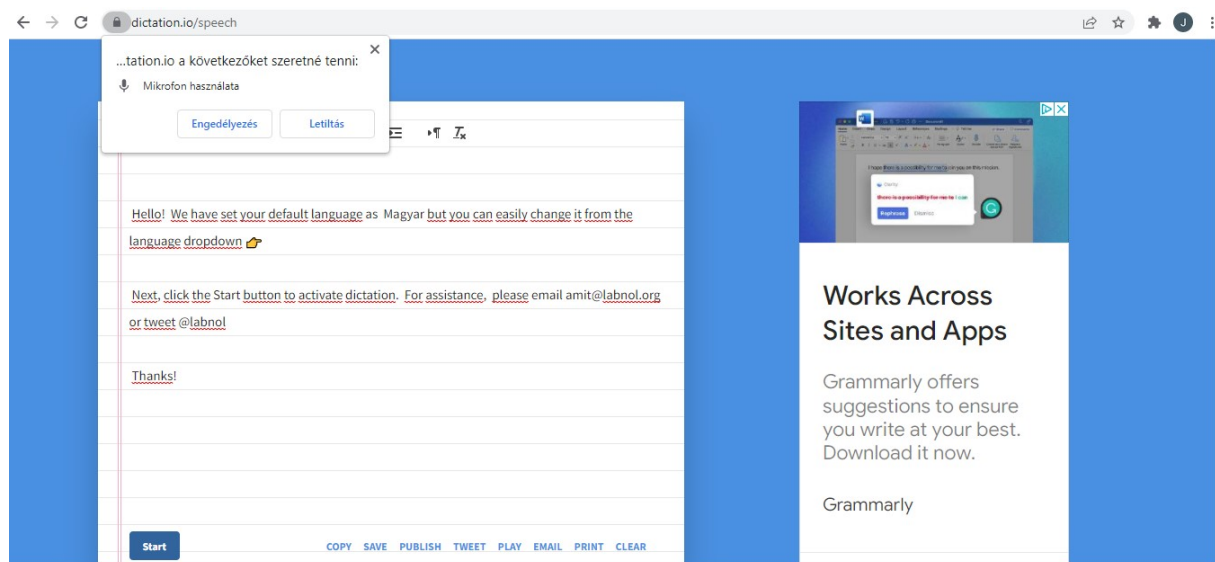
dictation.io/speech

...tation.io a következőket szeretné tenni:

Mikrofon használata

Engedélyezés Letiltás

Hello! We have set your default language as Magyar but you can easily change it from the language dropdown 👉

Next, click the Start button to activate dictation. For assistance, please email amit@labnol.org or tweet @labnol

Thanks!

Start

COPY SAVE PUBLISH TWEET PLAY EMAIL PRINT CLEAR

Works Across Sites and Apps

Grammarly offers suggestions to ensure you write at your best. Download it now.

Grammarly